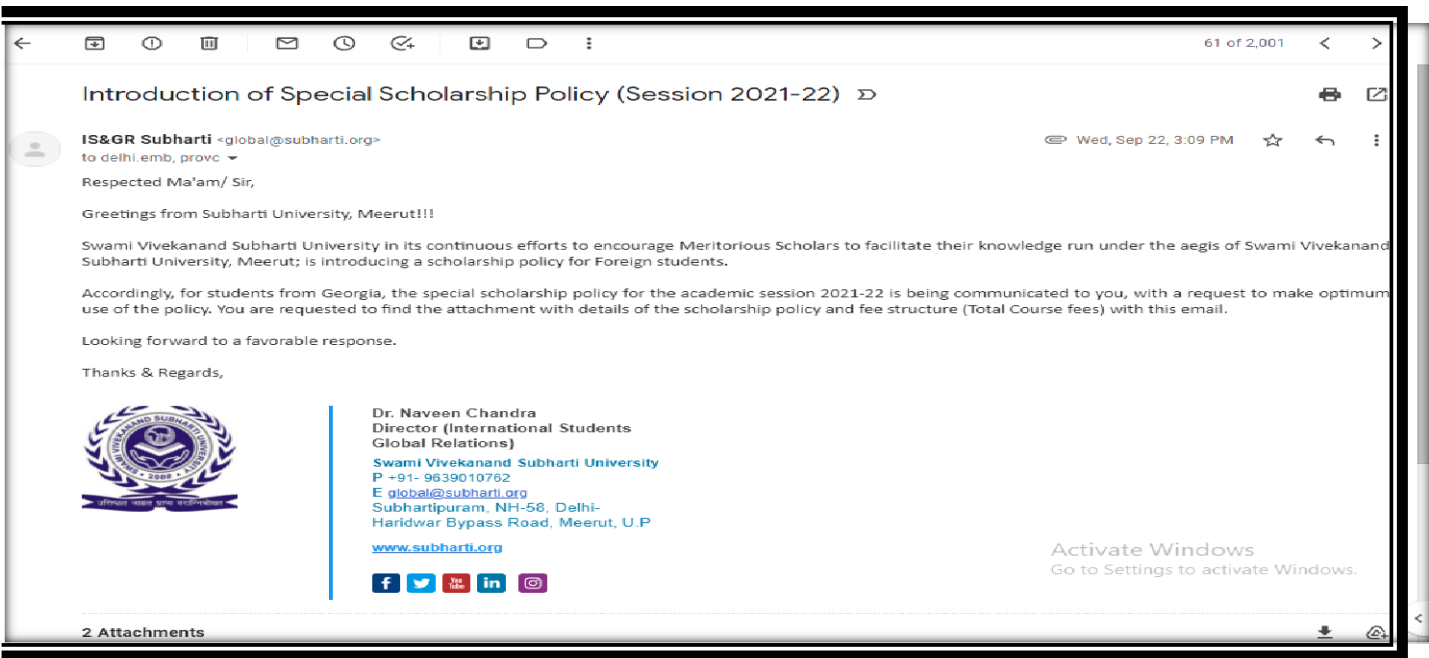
61 of 2,001

Introduction of Special Scholarship Policy (Session 2021-22)

IS&GR Subharti <global@subharti.org>
to delhi.emb, provc

Wed, Sep 22, 3:09 PM

Respected Ma'am/ Sir,

Greetings from Subharti University, Meerut!!!

Swami Vivekanand Subharti University in its continuous efforts to encourage Meritorious Scholars to facilitate their knowledge run under the aegis of Swami Vivekanand Subharti University, Meerut; is introducing a scholarship policy for Foreign students.

Accordingly, for students from Georgia, the special scholarship policy for the academic session 2021-22 is being communicated to you, with a request to make optimum use of the policy. You are requested to find the attachment with details of the scholarship policy and fee structure (Total Course fees) with this email.

Looking forward to a favorable response.

Thanks & Regards,

SWAMI VIVEKANAND SUBHARTI UNIVERSITY
2008
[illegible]

Dr. Naveen Chandra
Director (International Students Global Relations)
Swami Vivekanand Subharti University
P +91- 9639010762
E global@subharti.org
Subhartipuram, NH-58, Delhi-Haridwar Bypass Road, Meerut, U.P

www.subharti.org

You Tube

Activate Windows
Go to Settings to activate Windows.

2 Attachments